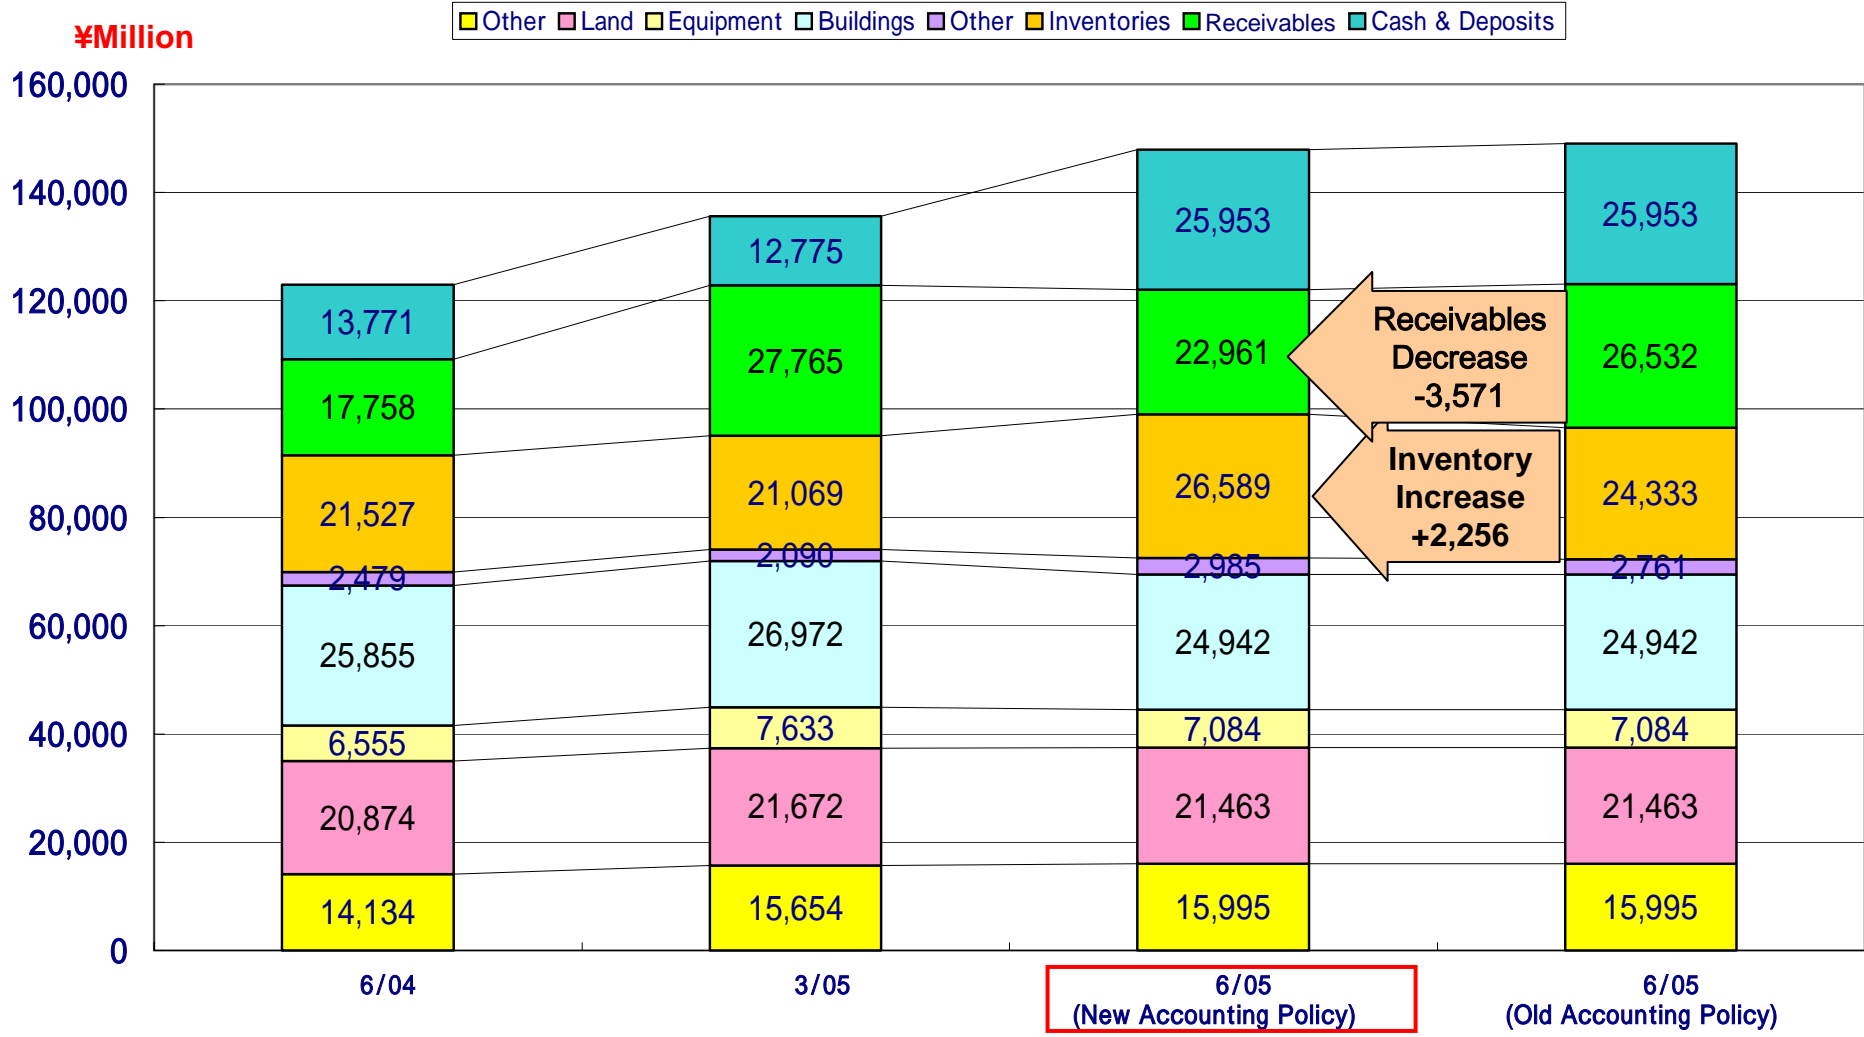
¥Million

Other Land Equipment Buildings Other Inventories Receivables Cash & Deposits

160,000
140,000
120,000
100,000
80,000
60,000
40,000
20,000
0

| | 6/04 | 3/05 | 6/05 (New Accounting Policy) | 6/05 (Old Accounting Policy) |
|---|---|---|---|---|
| Cash & Deposits | 13,771 | 12,775 | 25,953 | 25,953 |
| Receivables | 17,758 | 27,765 | 22,961 | 26,532 |
| Inventories | 21,527 | 21,069 | 26,589 | 24,333 |
| Other | 2,479 | 2,090 | 2,985 | 2,761 |
| Buildings | 25,855 | 26,972 | 24,942 | 24,942 |
| Equipment | 6,555 | 7,633 | 7,084 | 7,084 |
| Land | 20,874 | 21,672 | 21,463 | 21,463 |
| Other | 14,134 | 15,654 | 15,995 | 15,995 |

Receivables Decrease -3,571

Inventory Increase +2,256

6/04
3/05
6/05 (New Accounting Policy)
6/05 (Old Accounting Policy)